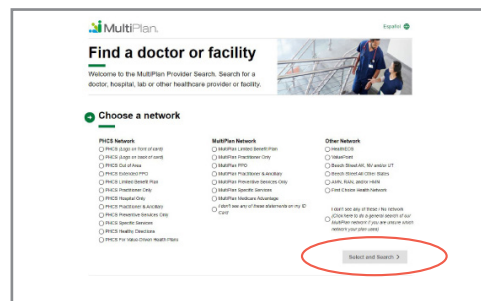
MultiPlan.

Español

Find a doctor or facility

Welcome to the MultiPlan Provider Search. Search for a doctor, hospital, lab or other healthcare provider or facility.

Choose a network

PHCS Network
PHCS (Logo on front of card)
PHCS (Logo on back of card)
PHCS Out of Area
PHCS Extended PPO
PHCS Limited Benefit Plan
PHCS Practitioner Only
PHCS Hospital Only
PHCS Practitioner & Ancillary
PHCS Preventive Services Only
PHCS Specific Services
PHCS Healthy Directions
PHCS For Value-Driven Health Plans

MultiPlan Network
MultiPlan Limited Benefit Plan
MultiPlan Practitioner Only
MultiPlan PPO
MultiPlan Practitioner & Ancillary
MultiPlan Preventive Services Only
MultiPlan Specific Services
MultiPlan Medicare Advantage
I don't see any of these statements on my ID Card

Other Network
HealthEOS
ValuePoint
Beech Street All, NV and/or UT
Beech Street All Other States
AAPL RAIL and/or HMM
First Choice Health Network

I don't see any of these / No network (Click here to do a general search of our MultiPlan network if you are unsure which network your plan uses)

Select and Search >